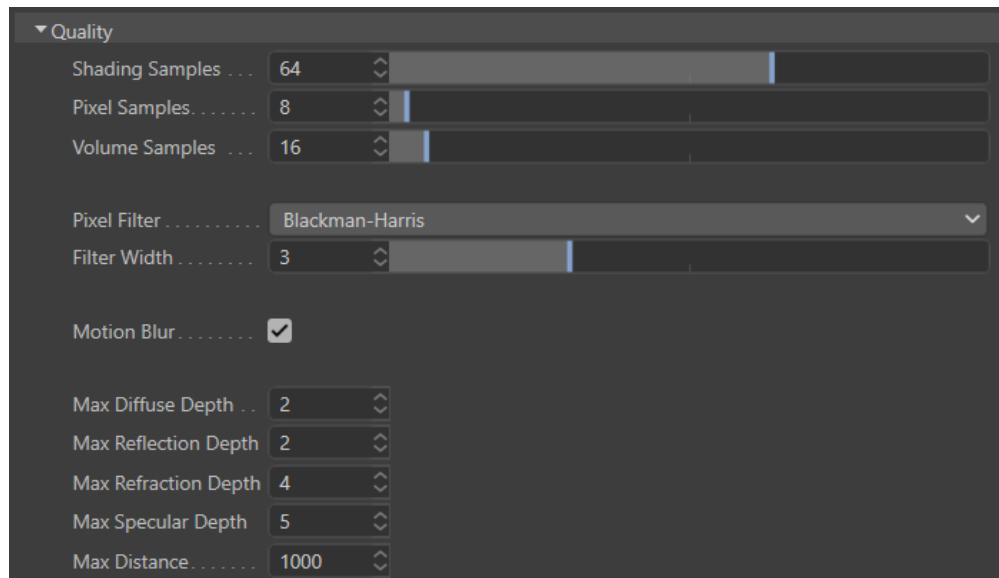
Quality

Shading Samples . . . 64
Pixel Samples. . . . . . . 8
Volume Samples . . . 16

Pixel Filter . . . . . . . . . . Blackman-Harris
Filter Width . . . . . . . . 3

Motion Blur . . . . . . . .

Max Diffuse Depth . . 2
Max Reflection Depth 2
Max Refraction Depth 4
Max Specular Depth 5
Max Distance . . . . . . . 1000